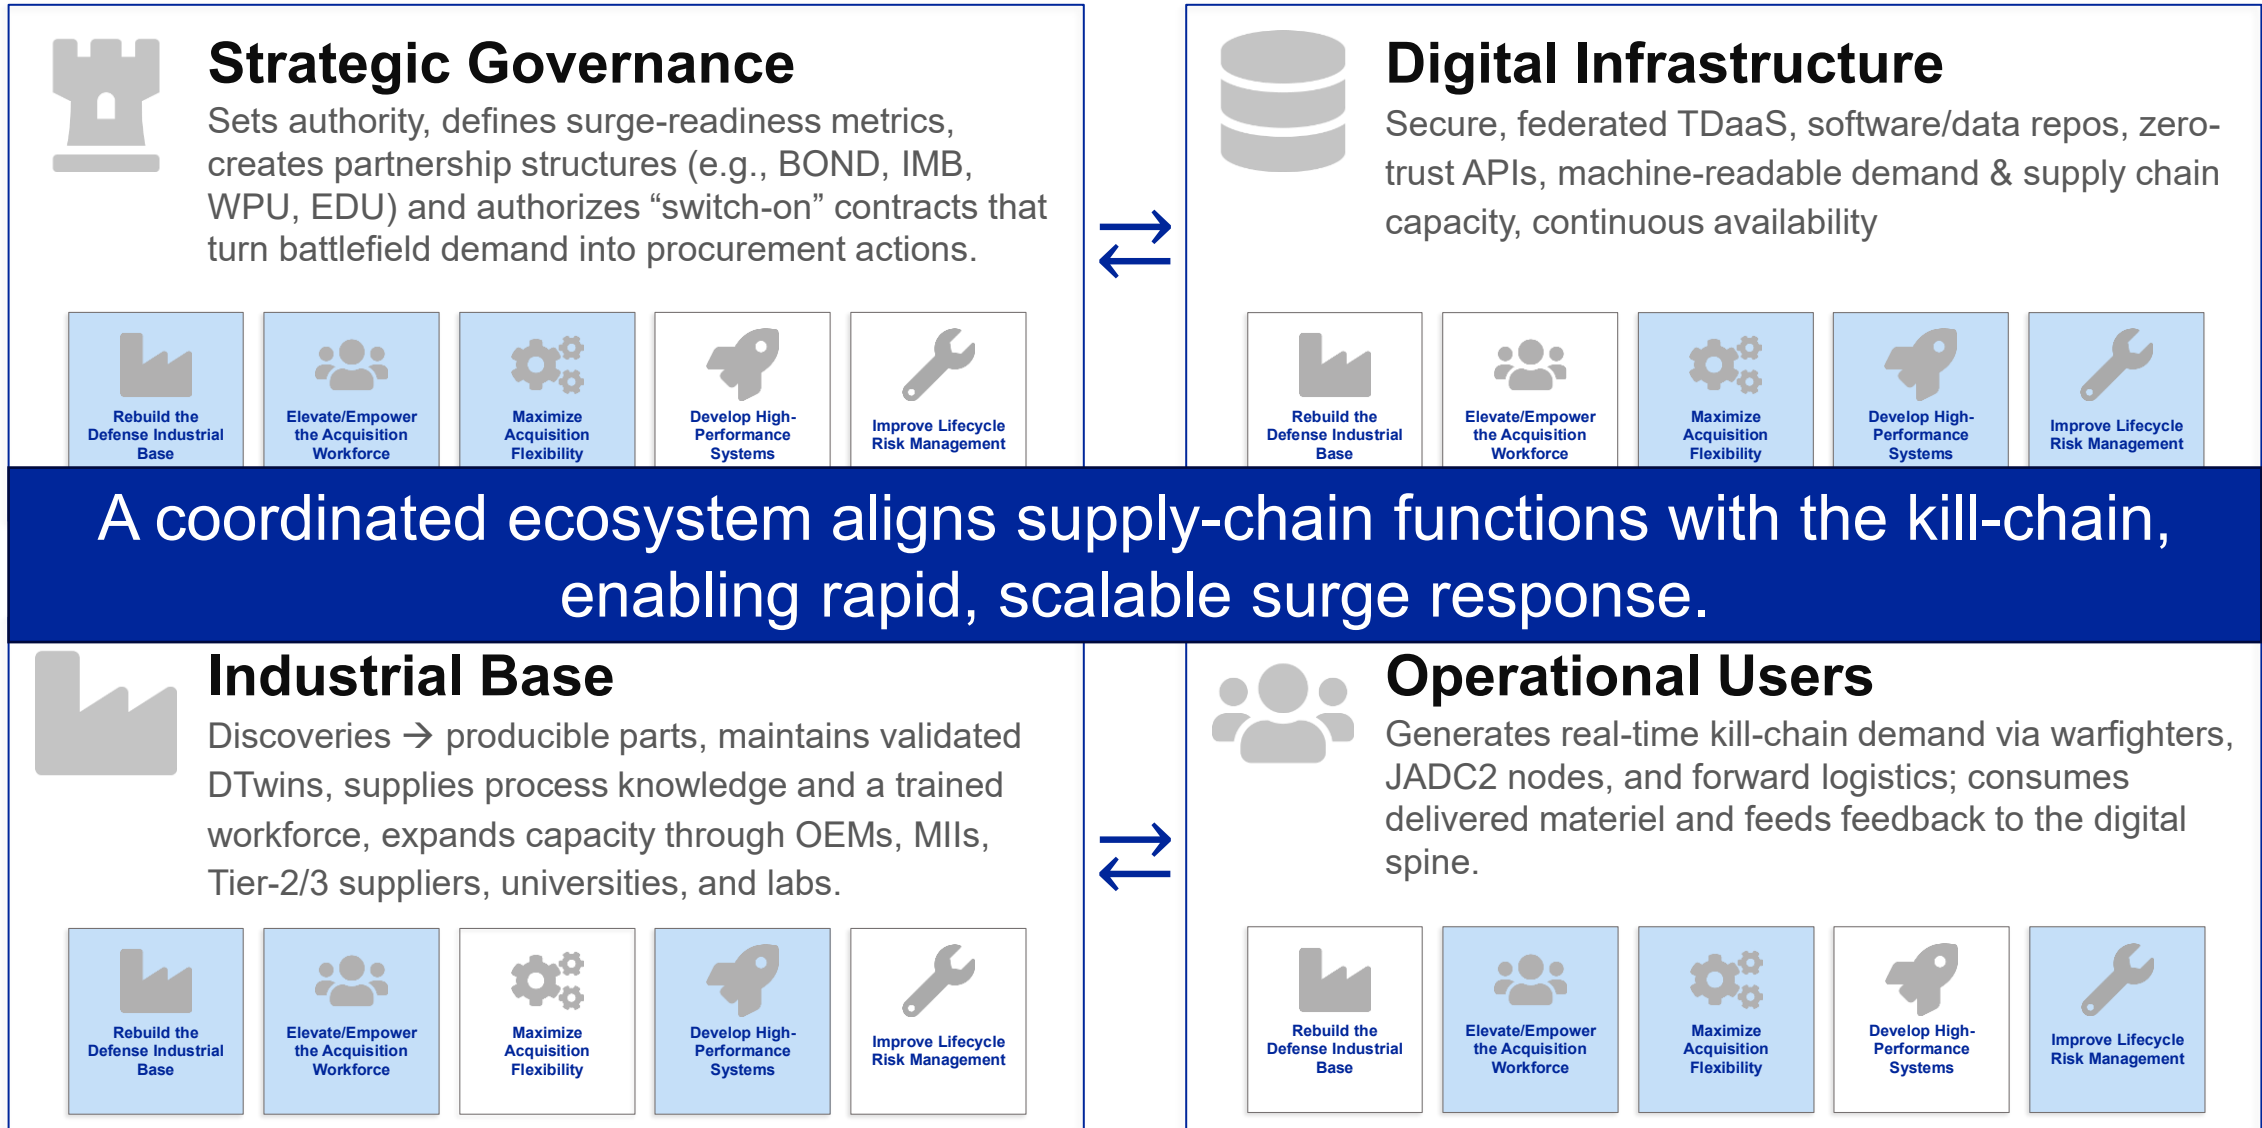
Strategic Governance

Sets authority, defines surge-readiness metrics, creates partnership structures (e.g., BOND, IMB, WPU, EDU) and authorizes “switch-on” contracts that turn battlefield demand into procurement actions.

Rebuild the Defense Industrial Base

Elevate/Empower the Acquisition Workforce

Maximize Acquisition Flexibility

Develop High-Performance Systems

Improve Lifecycle Risk Management

Digital Infrastructure

Secure, federated TDaaS, software/data repos, zero-trust APIs, machine-readable demand & supply chain capacity, continuous availability

Rebuild the Defense Industrial Base

Elevate/Empower the Acquisition Workforce

Maximize Acquisition Flexibility

Develop High-Performance Systems

Improve Lifecycle Risk Management

A coordinated ecosystem aligns supply-chain functions with the kill-chain, enabling rapid, scalable surge response.

Industrial Base

Discoveries → producible parts, maintains validated DTwins, supplies process knowledge and a trained workforce, expands capacity through OEMs, MIIs, Tier-2/3 suppliers, universities, and labs.

Rebuild the Defense Industrial Base

Elevate/Empower the Acquisition Workforce

Maximize Acquisition Flexibility

Develop High-Performance Systems

Improve Lifecycle Risk Management

Operational Users

Generates real-time kill-chain demand via warfighters, JADC2 nodes, and forward logistics; consumes delivered materiel and feeds feedback to the digital spine.

Rebuild the Defense Industrial Base

Elevate/Empower the Acquisition Workforce

Maximize Acquisition Flexibility

Develop High-Performance Systems

Improve Lifecycle Risk Management